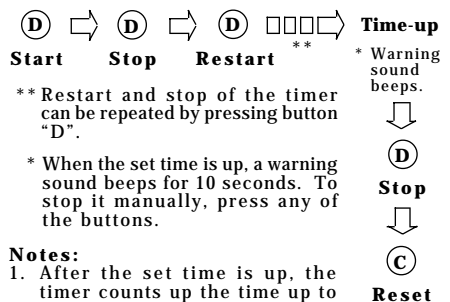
D D D
Start Stop Restart **

Time-up
* Warning sound beeps.
D
Stop
C
Reset

** Restart and stop of the timer can be repeated by pressing button "D".

* When the set time is up, a warning sound beeps for 10 seconds. To stop it manually, press any of the buttons.

Notes:
1. After the set time is up, the timer counts up the time up to